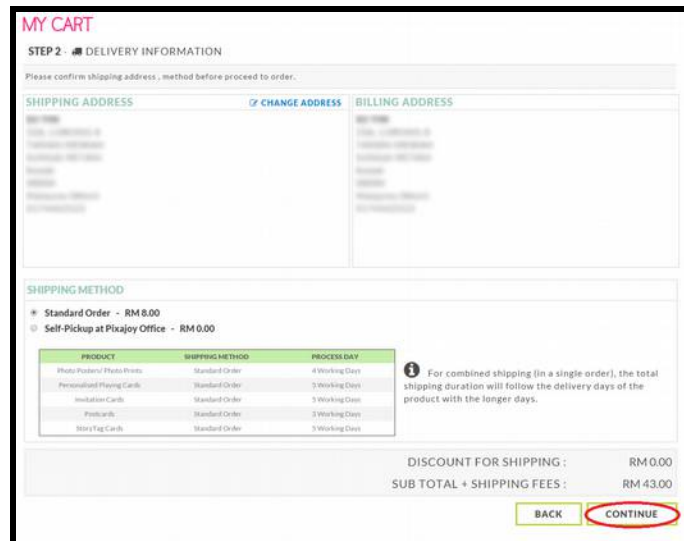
MY CART

STEP 2 - DELIVERY INFORMATION

Please confirm shipping address , method before proceed to order.

SHIPPING ADDRESS

CHANGE ADDRESS

BILLING ADDRESS

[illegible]

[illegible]

SHIPPING METHOD

Standard Order - RM 8.00

Self-Pickup at Pixajoy Office - RM 0.00

| PRODUCT | SHIPPING METHOD | PROCESS DAY |
|---|---|---|
| Photo Posters/ Photo Prints | Standard Order | 4 Working Days |
| Personalised Playing Cards | Standard Order | 5 Working Days |
| Invitation Cards | Standard Order | 5 Working Days |
| Postcards | Standard Order | 3 Working Days |
| StoryTag Cards | Standard Order | 5 Working Days |

For combined shipping (in a single order), the total shipping duration will follow the delivery days of the product with the longer days.

DISCOUNT FOR SHIPPING : RM 0.00

SUB TOTAL + SHIPPING FEES : RM 43.00

BACK

CONTINUE